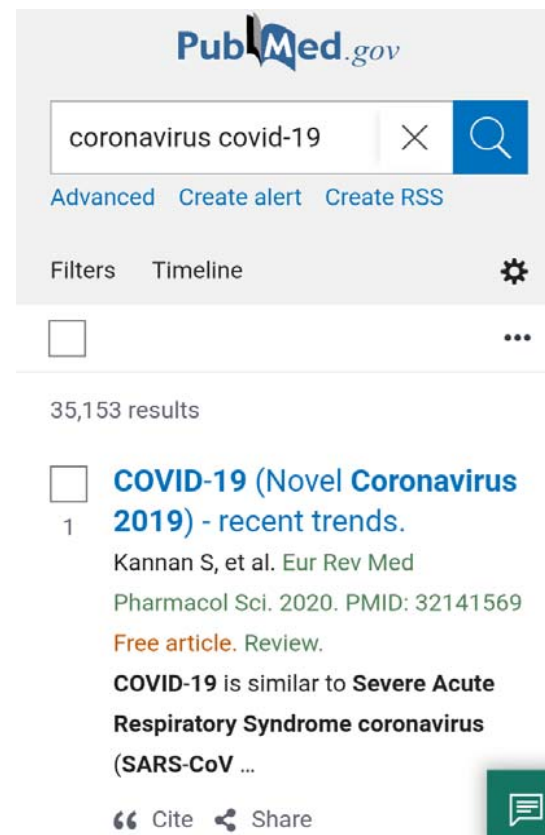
PubMed.gov

coronavirus covid-19

Advanced Create alert Create RSS

Filters Timeline

35,153 results

1 COVID-19 (Novel Coronavirus 2019) - recent trends.

Kannan S, et al. Eur Rev Med Pharmacol Sci. 2020. PMID: 32141569

Free article. Review.

COVID-19 is similar to Severe Acute Respiratory Syndrome coronavirus (SARS-CoV ...

Cite Share